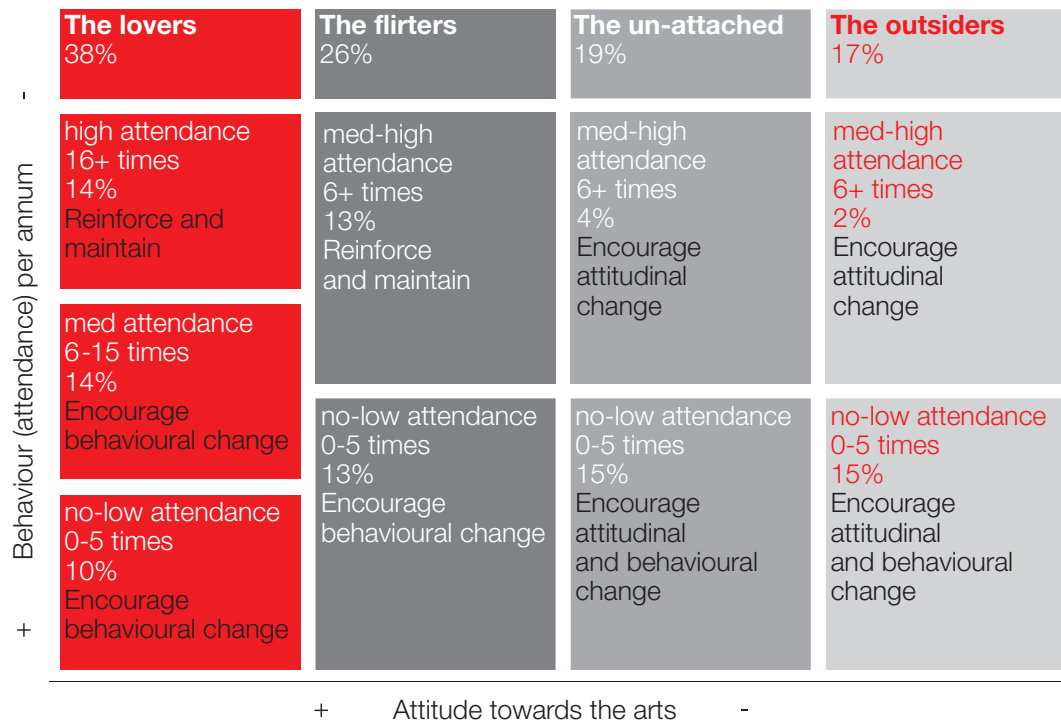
-

Behaviour (attendance) per annum

+

**The lovers**
38%

high attendance
16+ times
14%
Reinforce and maintain

med attendance
6-15 times
14%
Encourage behavioural change

no-low attendance
0-5 times
10%
Encourage behavioural change

**The flirters**
26%

med-high attendance
6+ times
13%
Reinforce and maintain

no-low attendance
0-5 times
13%
Encourage behavioural change

**The un-attached**
19%

med-high attendance
6+ times
4%
Encourage attitudinal change

no-low attendance
0-5 times
15%
Encourage attitudinal and behavioural change

**The outsiders**
17%

med-high attendance
6+ times
2%
Encourage attitudinal change

no-low attendance
0-5 times
15%
Encourage attitudinal and behavioural change

+ Attitude towards the arts -